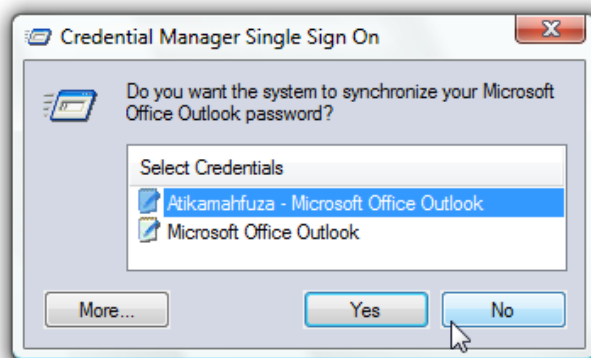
Credential Manager Single Sign On

Do you want the system to synchronize your Microsoft Office Outlook password?

Select Credentials

Atikamahfuza - Microsoft Office Outlook

Microsoft Office Outlook

More...

Yes

No